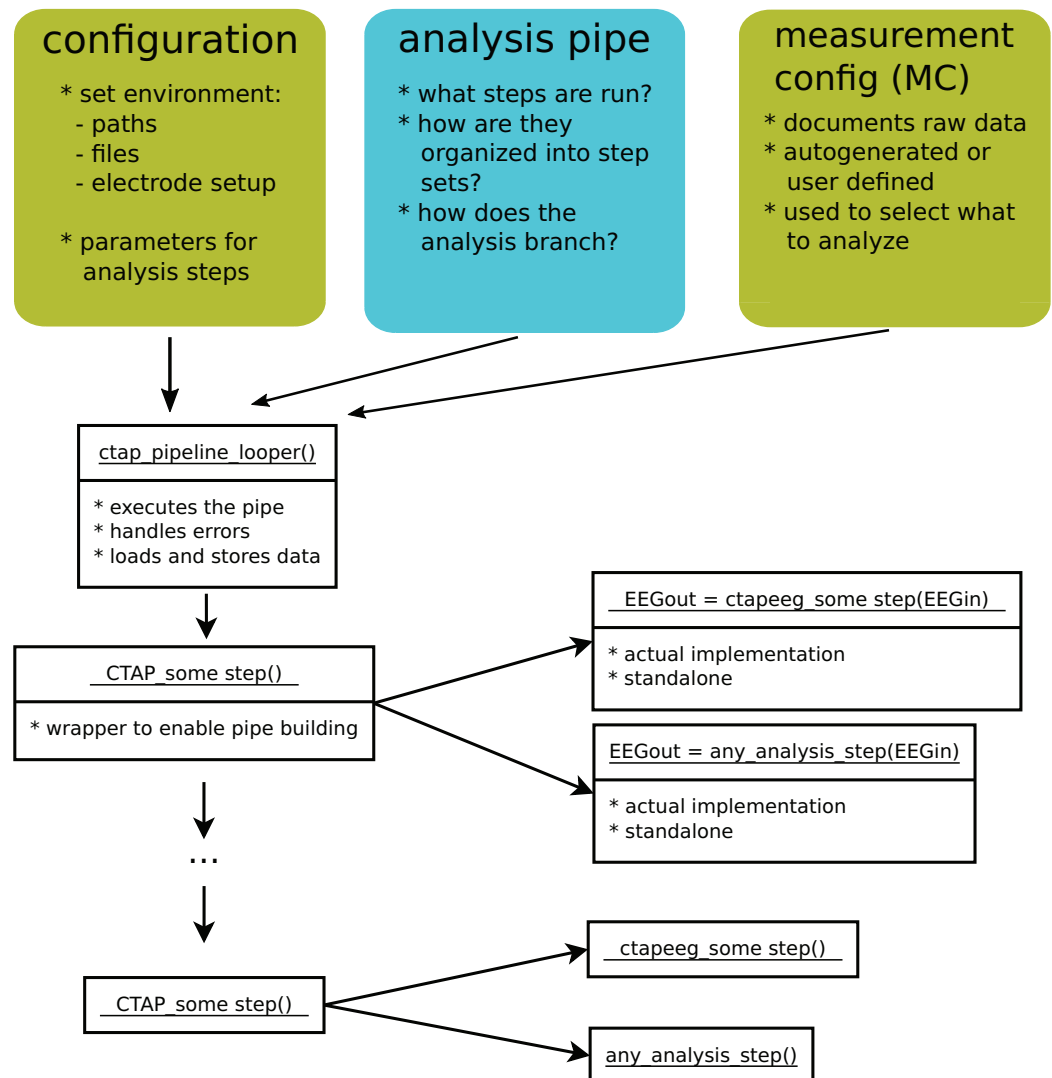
configuration
* set environment:
- paths
- files
- electrode setup

* parameters for analysis steps

analysis pipe
* what steps are run?
* how are they organized into step sets?
* how does the analysis branch?

measurement config (MC)
* documents raw data
* autogenerated or user defined
* used to select what to analyze

ctap_pipeline_looper()
* executes the pipe
* handles errors
* loads and stores data

CTAP_some step()
* wrapper to enable pipe building

EEGout = ctapeeg_some step(EEGin)
* actual implementation
* standalone

EEGout = any_analysis_step(EEGin)
* actual implementation
* standalone

...

CTAP_some step()

ctapeeg_some step()

any_analysis_step()